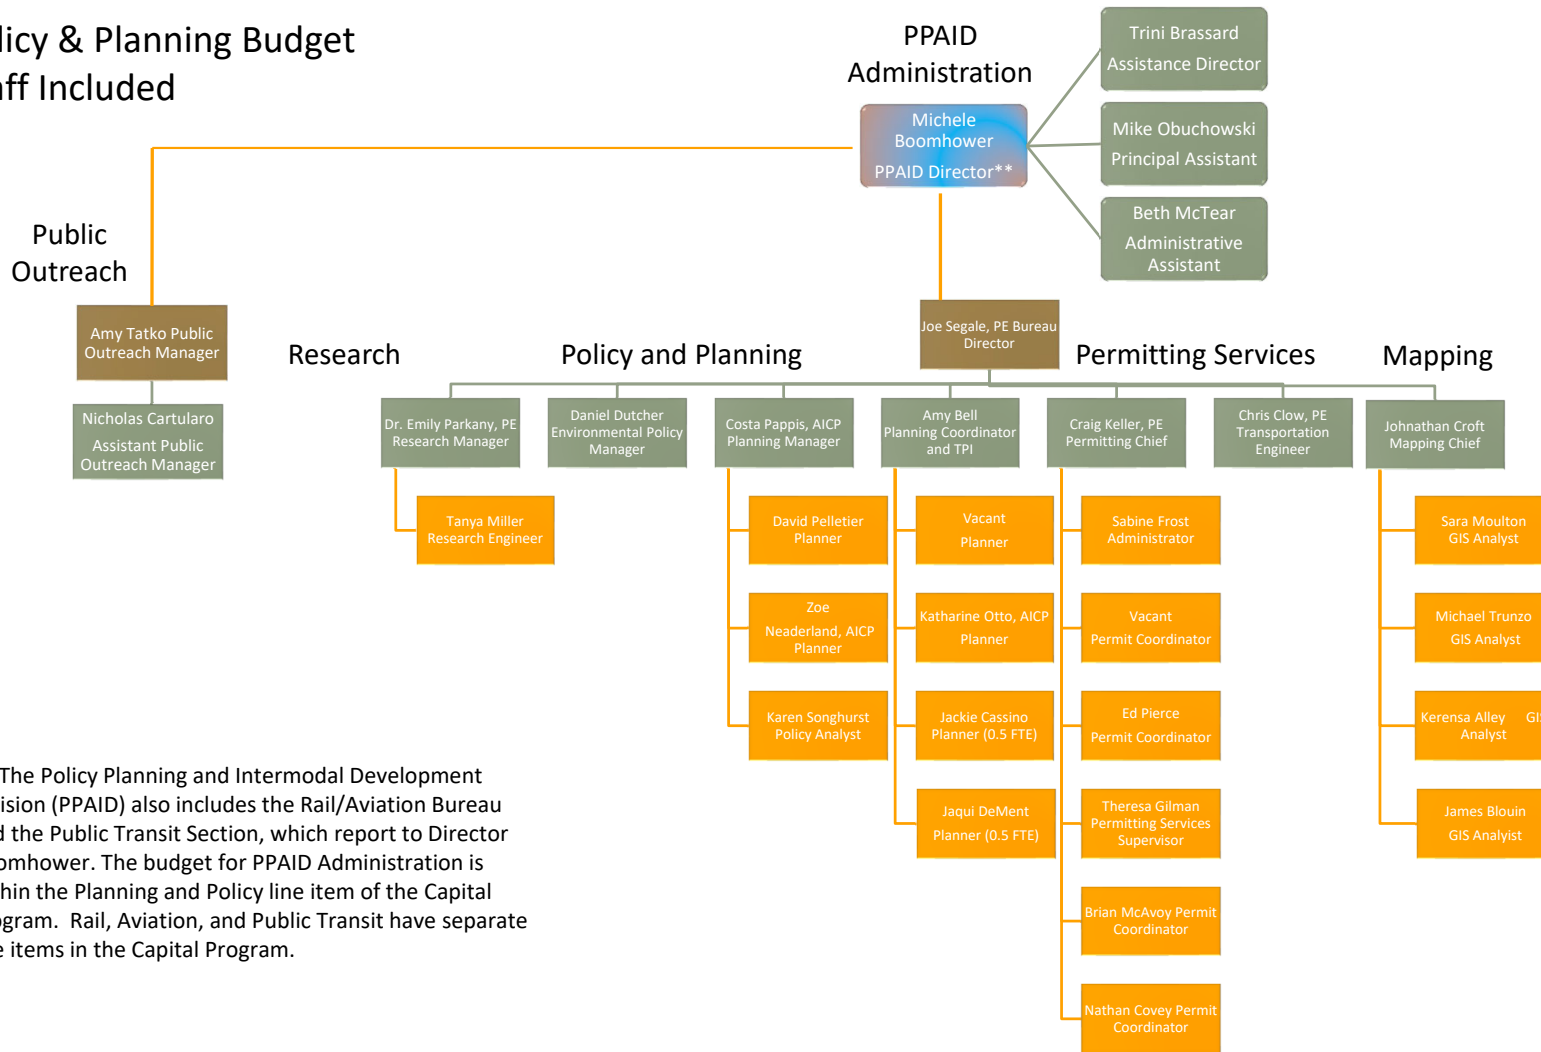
licy & Planning Budget
aff Included

PPAID Administration

Michele Boomhower
PPAID Director**

Trini Brassard
Assistance Director

Mike Obuchowski
Principal Assistant

Beth McTear
Administrative Assistant

Public Outreach

Amy Tatko Public Outreach Manager

Nicholas Cartularo
Assistant Public Outreach Manager

Joe Segale, PE Bureau Director

Research

Policy and Planning

Permitting Services

Mapping

Dr. Emily Parkany, PE Research Manager

Tanya Miller Research Engineer

Daniel Dutcher Environmental Policy Manager

Costa Pappis, AICP Planning Manager

David Pelletier Planner

Zoe Neaderland, AICP Planner

Karen Songhurst Policy Analyst

Amy Bell Planning Coordinator and TPI

Vacant Planner

Katharine Otto, AICP Planner

Jackie Cassino Planner (0.5 FTE)

Jaqui DeMent Planner (0.5 FTE)

Craig Keller, PE Permitting Chief

Sabine Frost Administrator

Vacant Permit Coordinator

Ed Pierce Permit Coordinator

Theresa Gilman Permitting Services Supervisor

Brian McAvoy Permit Coordinator

Nathan Covey Permit Coordinator

Chris Clow, PE Transportation Engineer

Johnathan Croft Mapping Chief

Sara Moulton GIS Analyst

Michael Trunzo GIS Analyst

Kerensa Alley GI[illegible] Analyst

James Blouin GIS Analyist

The Policy Planning and Intermodal Development ision (PPAID) also includes the Rail/Aviation Bureau d the Public Transit Section, which report to Director omhower. The budget for PPAID Administration is hin the Planning and Policy line item of the Capital gram. Rail, Aviation, and Public Transit have separate e items in the Capital Program.